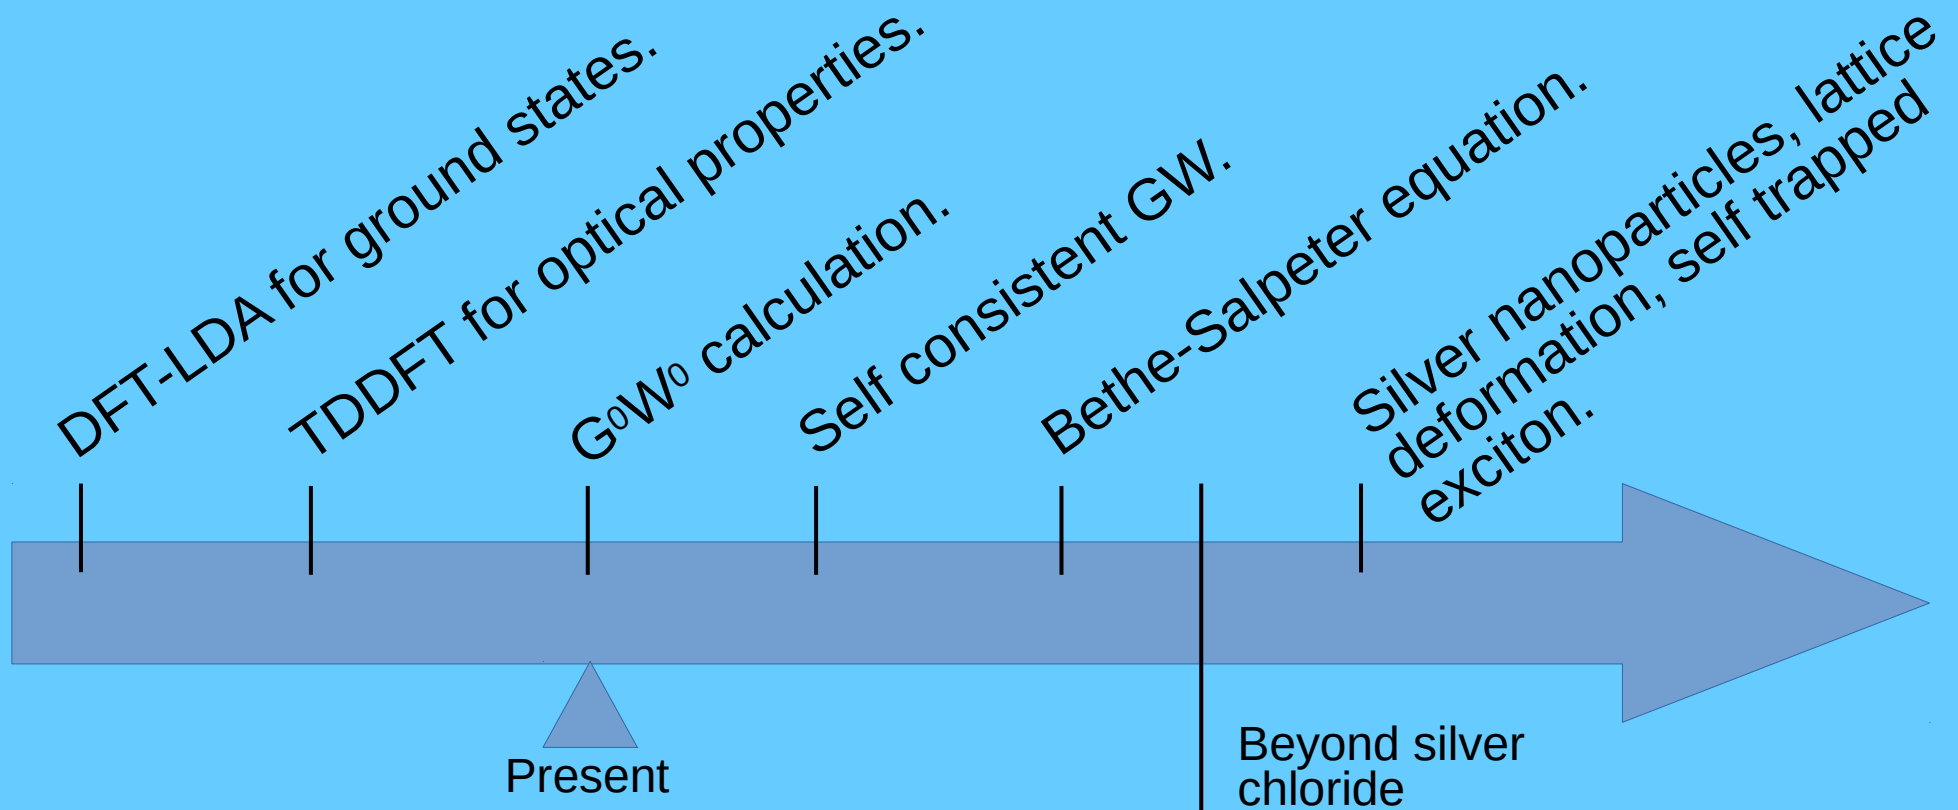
DFT-LDA for ground states.

TDDFT for optical properties.

$G^0W^0$ calculation.

Self consistent GW.

Bethe-Salpeter equation.

Silver nanoparticles, lattice deformation, self trapped exciton.

Present

Beyond silver chloride